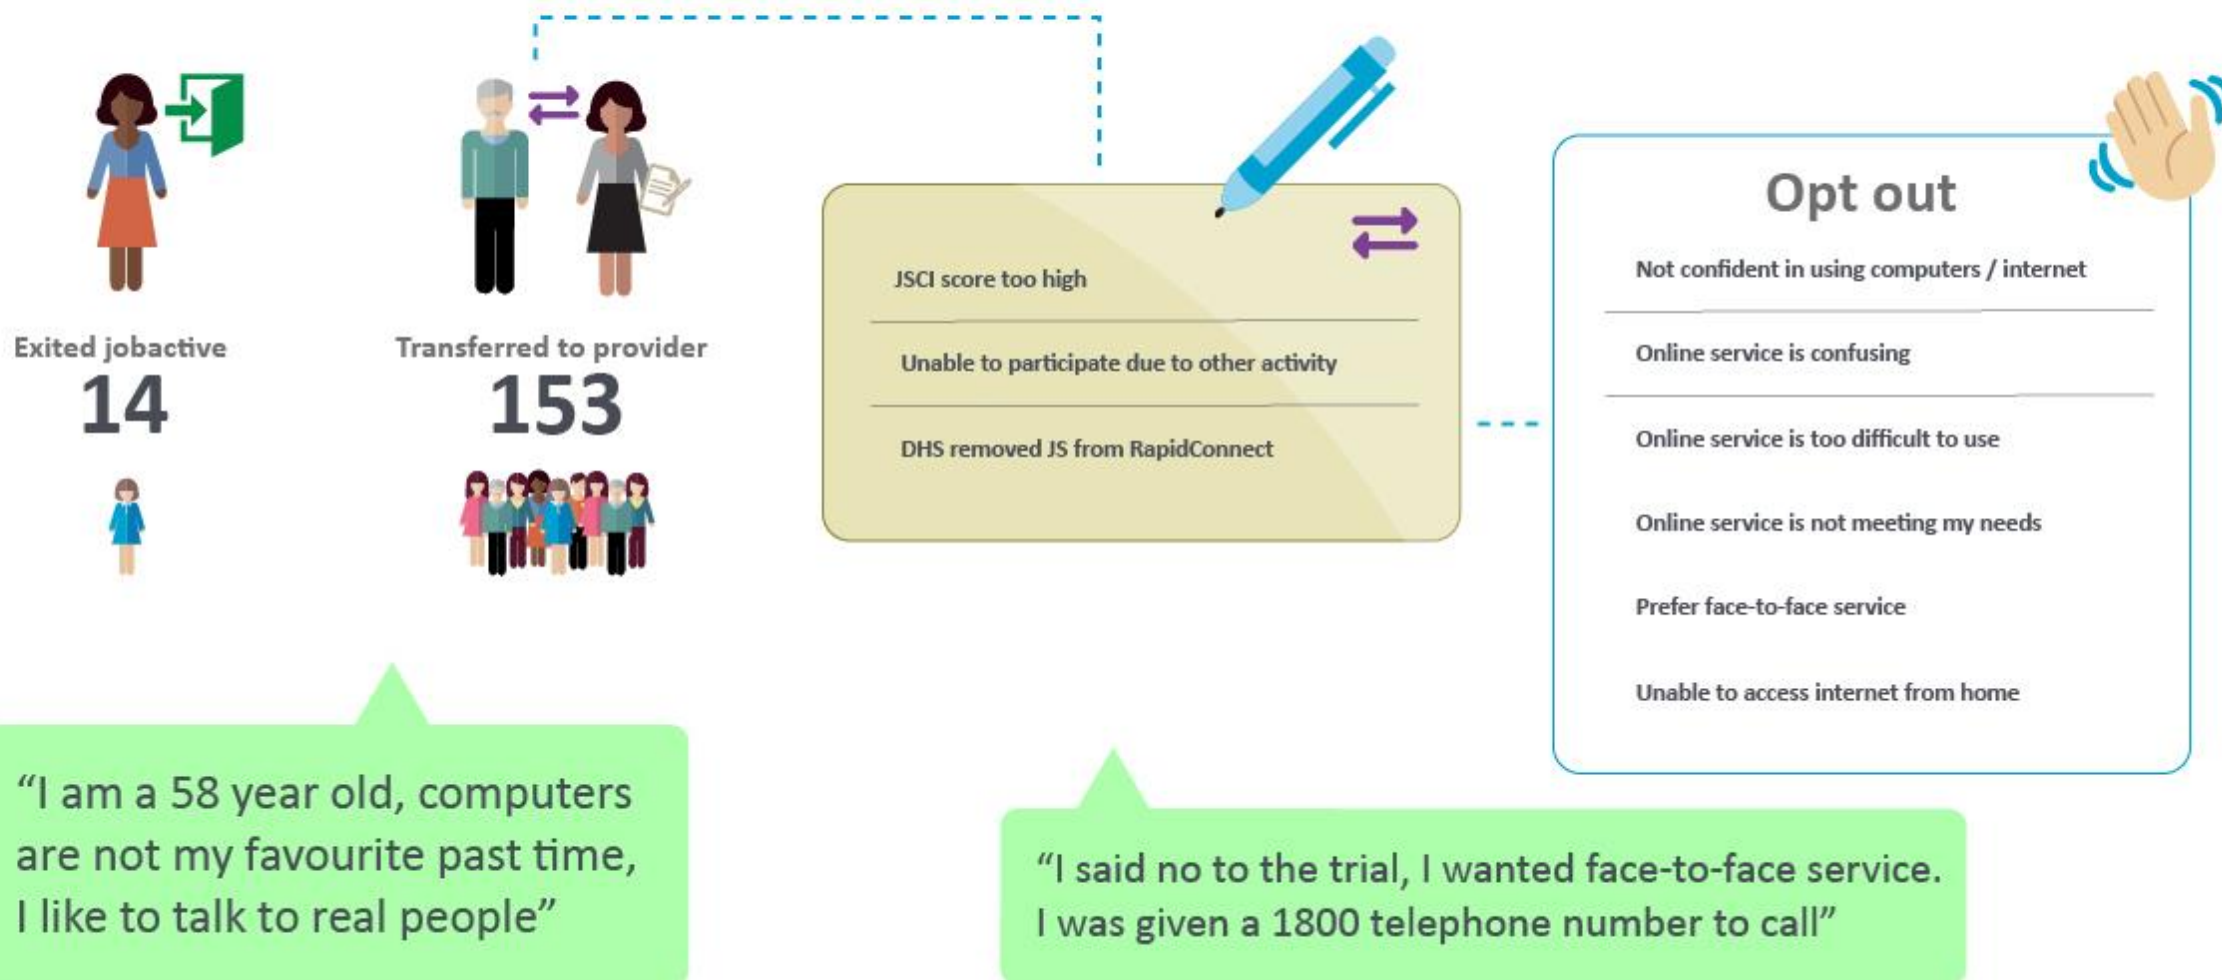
Exited jobactive
14

Transferred to provider
153

JSCI score too high

Unable to participate due to other activity

DHS removed JS from RapidConnect

Opt out

Not confident in using computers / internet

Online service is confusing

Online service is too difficult to use

Online service is not meeting my needs

Prefer face-to-face service

Unable to access internet from home

“I am a 58 year old, computers are not my favourite past time, I like to talk to real people”

“I said no to the trial, I wanted face-to-face service. I was given a 1800 telephone number to call”